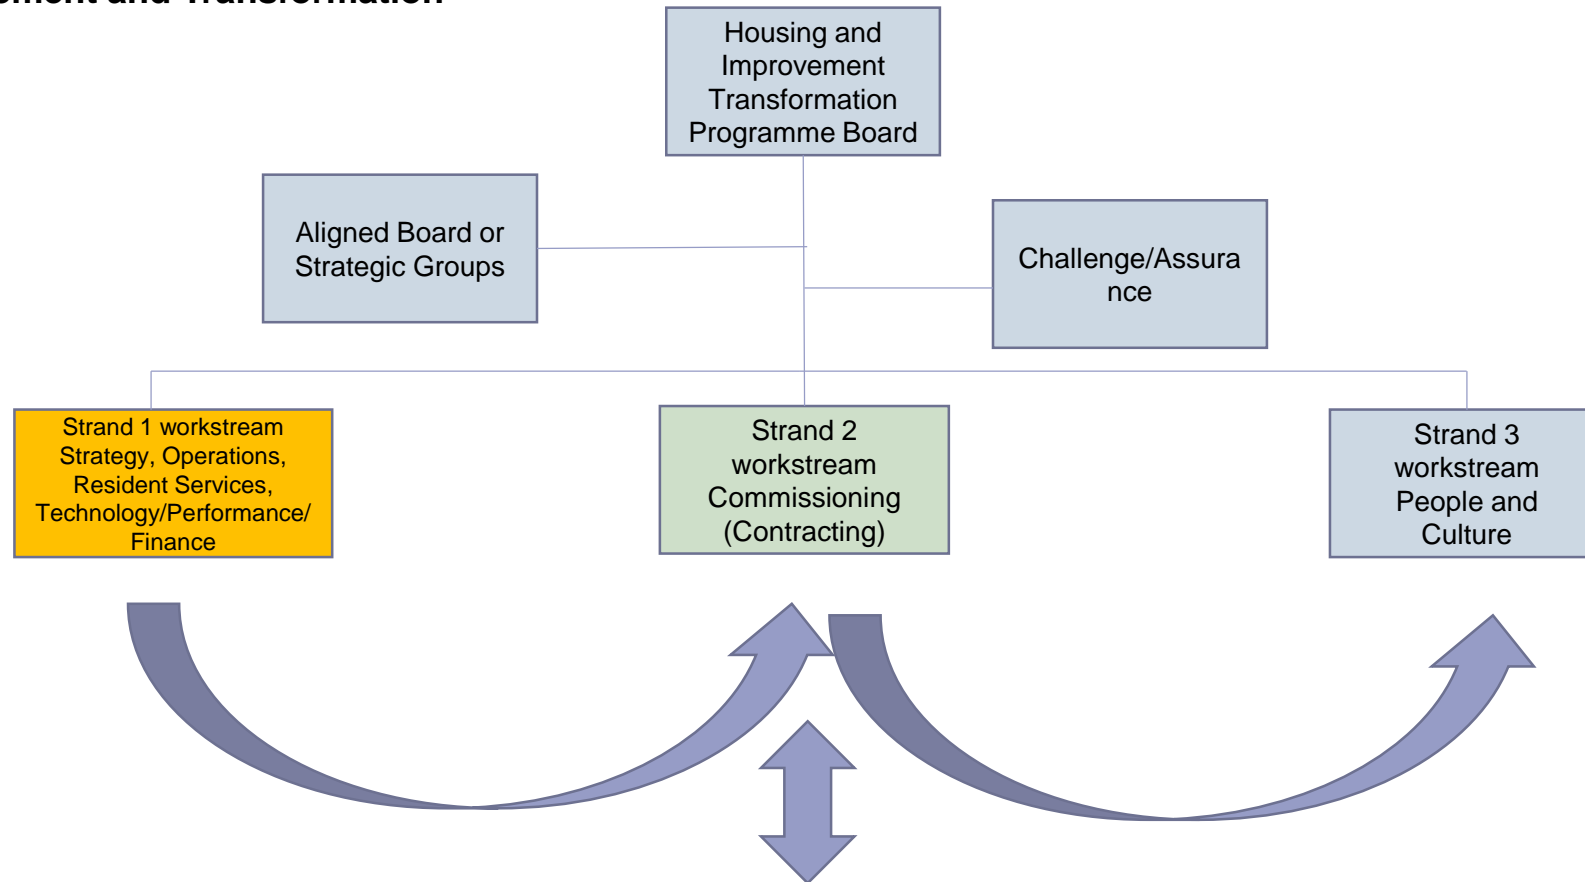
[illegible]ment and Transformation

Housing and Improvement Transformation Programme Board

Aligned Board or Strategic Groups

Challenge/Assurance

Strand 1 workstream Strategy, Operations, Resident Services, Technology/Performance/ Finance

Strand 2 workstream Commissioning (Contracting)

Strand 3 workstream People and Culture